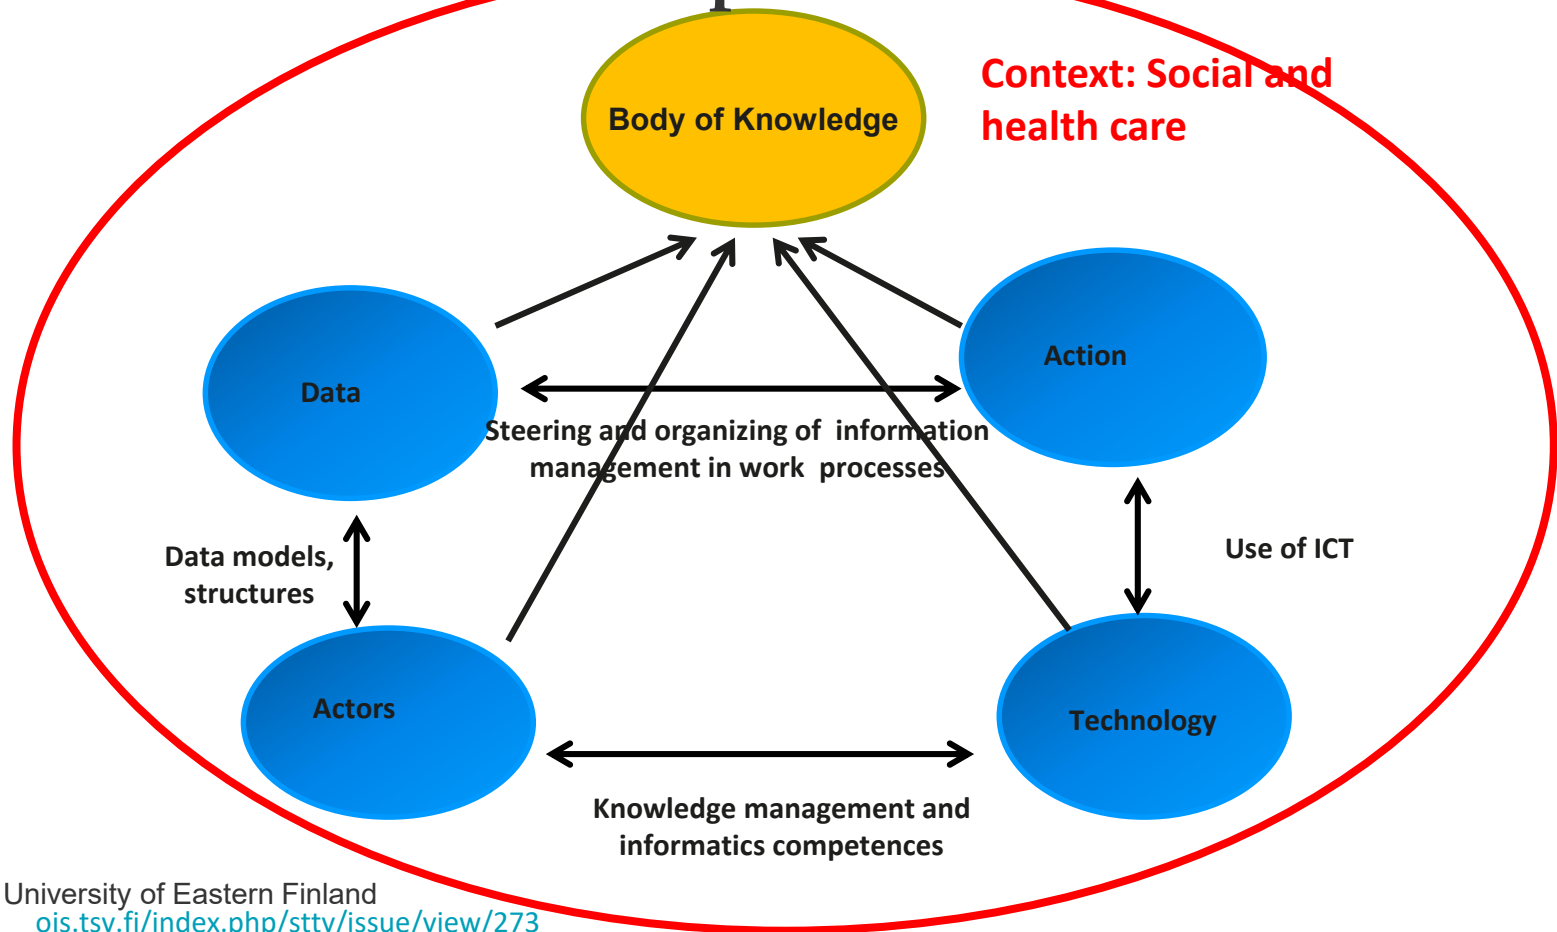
Body of Knowledge

Context: Social and health care

Data

Action

Steering and organizing of information management in work processes

Data models, structures

Use of ICT

Actors

Technology

Knowledge management and informatics competences

University of Eastern Finland
ojs.tsv.fi/index.php/sttv/issue/view/273